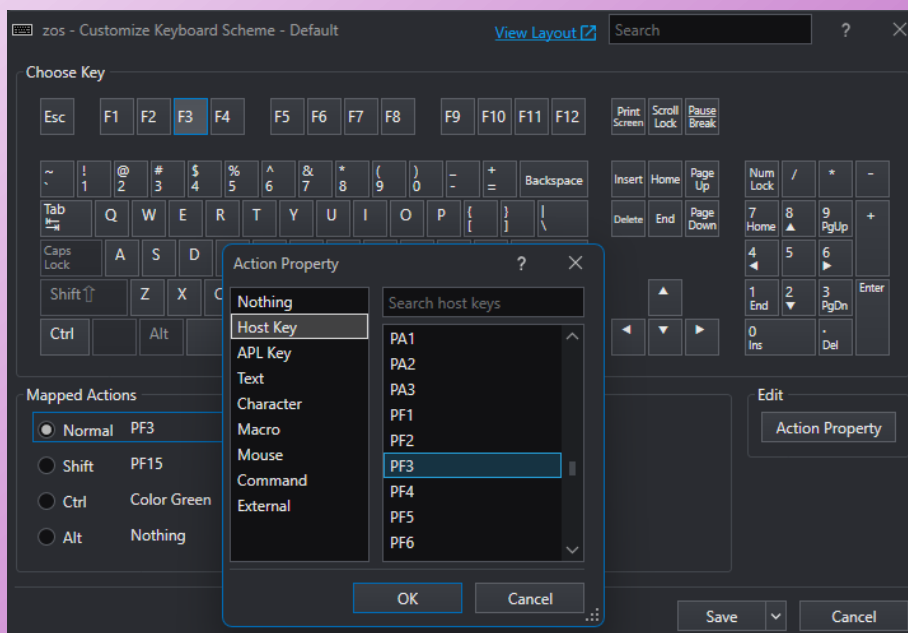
zos - Customize Keyboard Scheme - Default
View Layout
Search
?
X

Choose Key

Esc F1 F2 F3 F4 F5 F6 F7 F8 F9 F10 F11 F12 Print Screen Scroll Lock Pause Break

~ ` ! 1 @ 2 # 3 $ 4 % 5 ^ 6 & 7 * 8 ( 9 ) 0 _ - + = Backspace Insert Home Page Up Num Lock / * -
Tab Q W E R T Y U I O P { [ } ] | \ Delete End Page Down 7 Home 8 ▲ 9 PgUp +
Caps Lock A S D 4 ◄ 5 6 ►
Shift Z X C ▲ 1 End 2 ▼ 3 PgDn Enter
Ctrl Alt ◄ ▼ ► 0 Ins . Del

Mapped Actions
Normal PF3
Shift PF15
Ctrl Color Green
Alt Nothing

Edit
Action Property

Action Property
?
X
Nothing
Host Key
APL Key
Text
Character
Macro
Mouse
Command
External

Search host keys
PA1
PA2
PA3
PF1
PF2
PF3
PF4
PF5
PF6

OK
Cancel

Save
Cancel